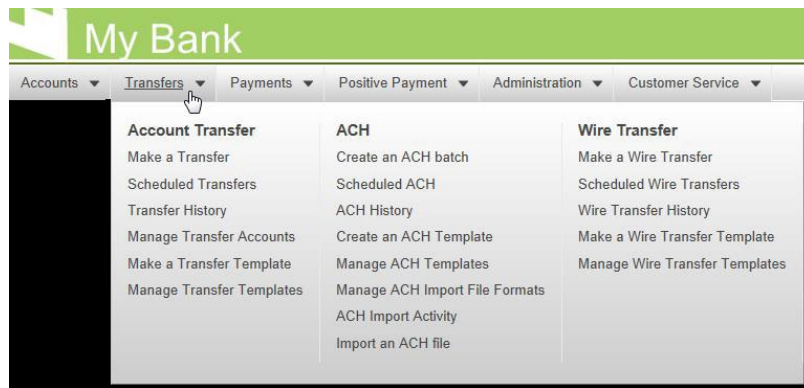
My Bank

Accounts ▼ Transfers ▼ Payments ▼ Positive Payment ▼ Administration ▼ Customer Service ▼

Account Transfer
Make a Transfer
Scheduled Transfers
Transfer History
Manage Transfer Accounts
Make a Transfer Template
Manage Transfer Templates

ACH
Create an ACH batch
Scheduled ACH
ACH History
Create an ACH Template
Manage ACH Templates
Manage ACH Import File Formats
ACH Import Activity
Import an ACH file

Wire Transfer
Make a Wire Transfer
Scheduled Wire Transfers
Wire Transfer History
Make a Wire Transfer Template
Manage Wire Transfer Templates